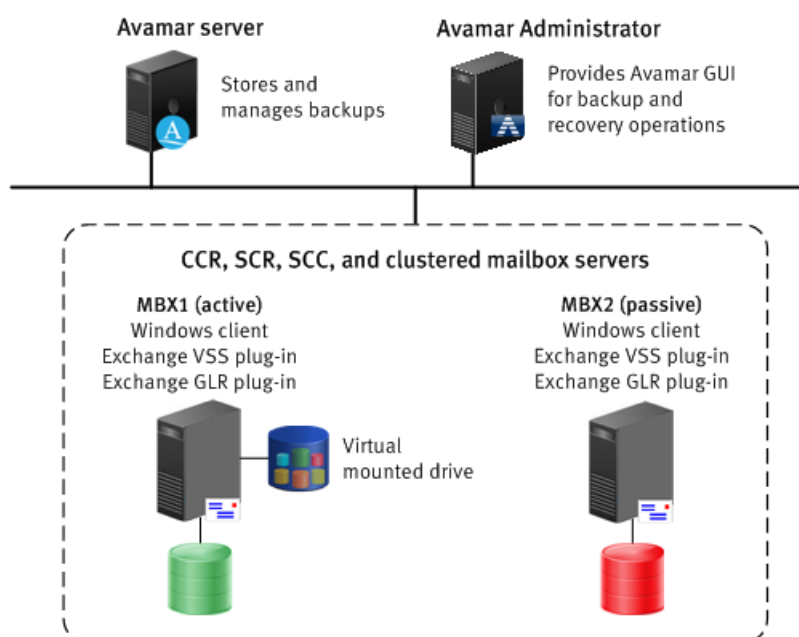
Avamar server

Stores and manages backups

Avamar Administrator

Provides Avamar GUI for backup and recovery operations

CCR, SCR, SCC, and clustered mailbox servers

MBX1 (active)
Windows client
Exchange VSS plug-in
Exchange GLR plug-in

Virtual mounted drive

MBX2 (passive)
Windows client
Exchange VSS plug-in
Exchange GLR plug-in